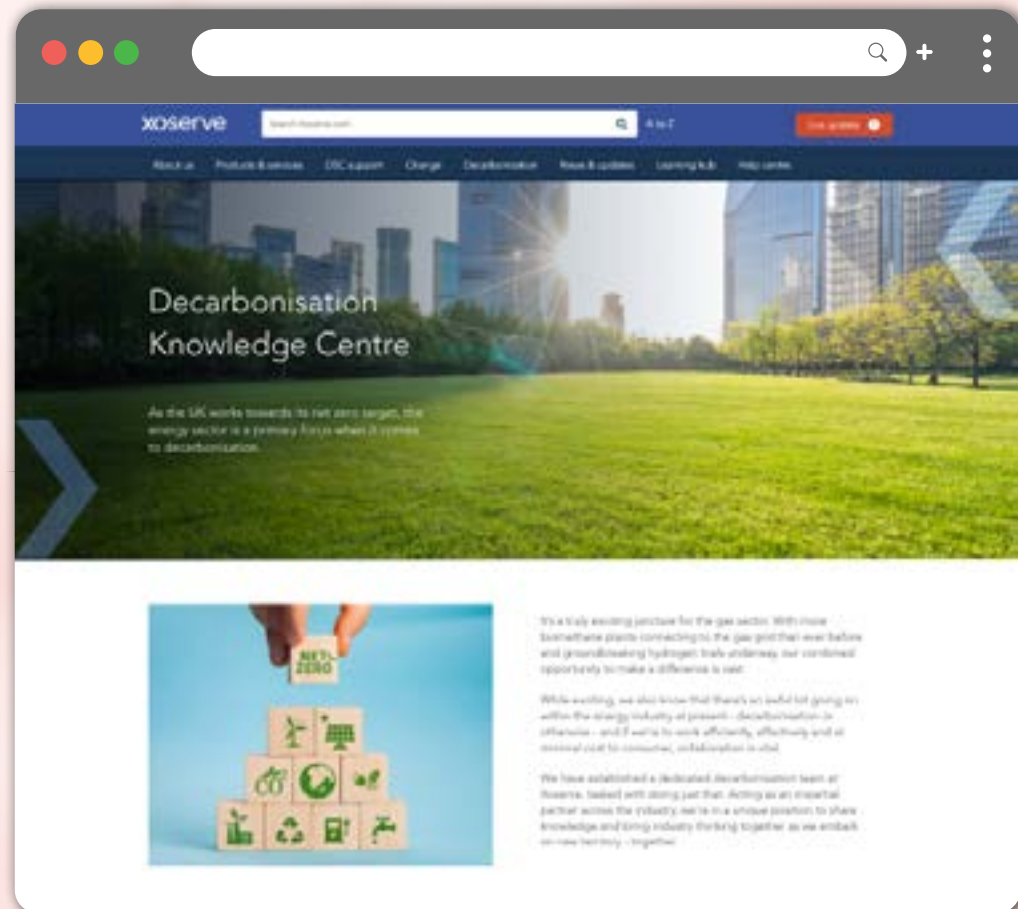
xoserve

Search Xoserve.com

A to Z

Get updates

About us Products & services CDSP support Change Decarbonisation News & updates Learning hub Help centre

Decarbonisation Knowledge Centre

As the UK works towards its net zero target, the energy sector is a primary focus when it comes to decarbonisation.

NET ZERO

It's a truly exciting juncture for the gas sector. With more biomethane plants connecting to the gas grid than ever before and groundbreaking hydrogen trials underway, our combined opportunity to make a difference is vast.

While exciting, we also know that there's an awful lot going on within the energy industry at present - decarbonisation or otherwise - and if we're to work efficiently, effectively and at minimal cost to consumer, collaboration is vital.

We have established a dedicated decarbonisation team at Xoserve, tasked with doing just that. Acting as an impartial partner across the industry, we're in a unique position to share knowledge and bring industry thinking together as we embark on new territory - together.